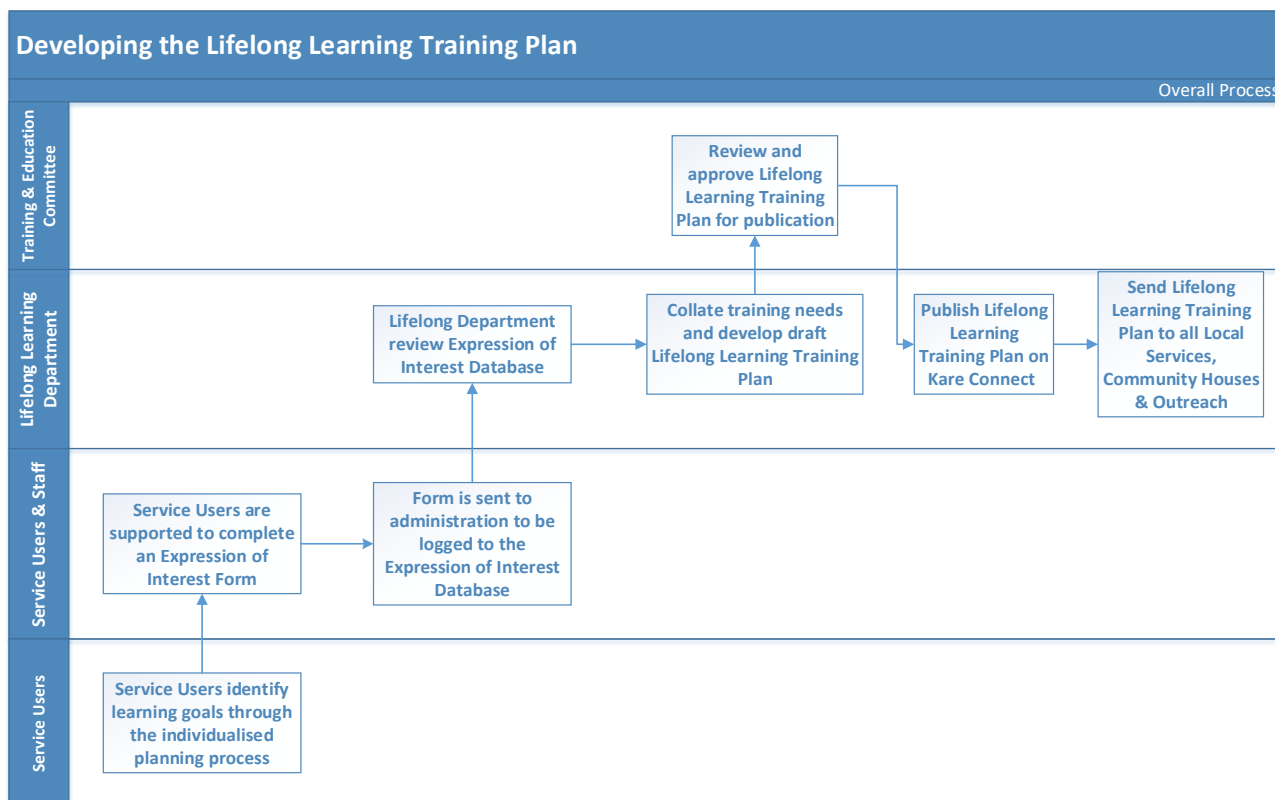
Developing the Lifelong Learning Training Plan

Overall Process

Training & Education Committee

Review and approve Lifelong Learning Training Plan for publication

Lifelong Learning Department

Lifelong Department review Expression of Interest Database

Collate training needs and develop draft Lifelong Learning Training Plan

Publish Lifelong Learning Training Plan on Kare Connect

Send Lifelong Learning Training Plan to all Local Services, Community Houses & Outreach

Service Users & Staff

Service Users are supported to complete an Expression of Interest Form

Form is sent to administration to be logged to the Expression of Interest Database

Service Users

Service Users identify learning goals through the individualised planning process